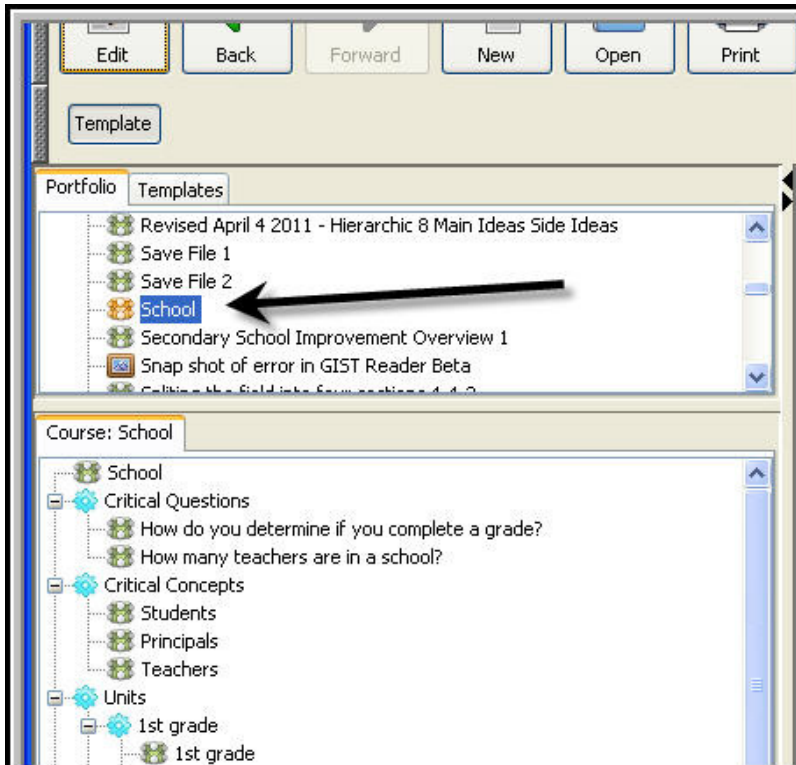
Edit
Back
Forward
New
Open
Print

Template

Portfolio
Templates

Revised April 4 2011 - Hierarchic 8 Main Ideas Side Ideas
Save File 1
Save File 2
School
Secondary School Improvement Overview 1
Snap shot of error in GIST Reader Beta
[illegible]

Course: School

School
Critical Questions
How do you determine if you complete a grade?
How many teachers are in a school?
Critical Concepts
Students
Principals
Teachers
Units
1st grade
1st grade